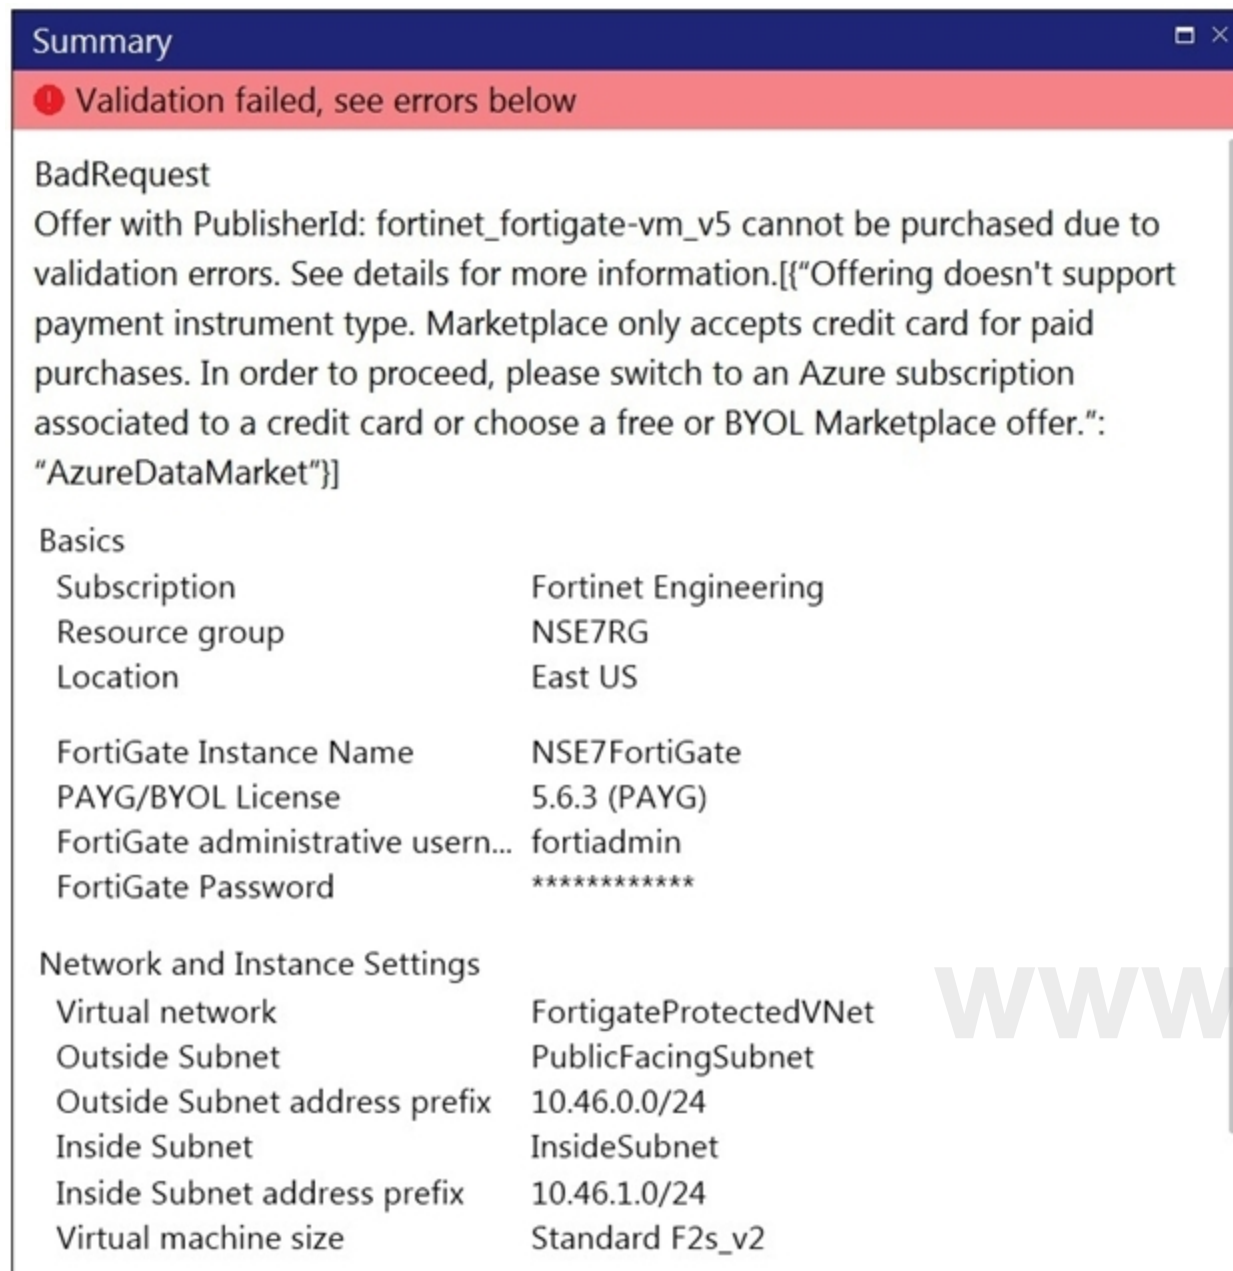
Summary

Validation failed, see errors below

BadRequest
Offer with PublisherId: fortinet_fortigate-vm_v5 cannot be purchased due to validation errors. See details for more information.[{“Offering doesn't support payment instrument type. Marketplace only accepts credit card for paid purchases. In order to proceed, please switch to an Azure subscription associated to a credit card or choose a free or BYOL Marketplace offer.”: “AzureDataMarket”}]

Basics

| | |
|---|---|
| Subscription | Fortinet Engineering |
| Resource group | NSE7RG |
| Location | East US |
| FortiGate Instance Name | NSE7FortiGate |
| PAYG/BYOL License | 5.6.3 (PAYG) |
| FortiGate administrative usern... | fortiadmin |
| FortiGate Password | ************ |

Network and Instance Settings

| | |
|---|---|
| Virtual network | FortigateProtectedVNet |
| Outside Subnet | PublicFacingSubnet |
| Outside Subnet address prefix | 10.46.0.0/24 |
| Inside Subnet | InsideSubnet |
| Inside Subnet address prefix | 10.46.1.0/24 |
| Virtual machine size | Standard F2s_v2 |

www